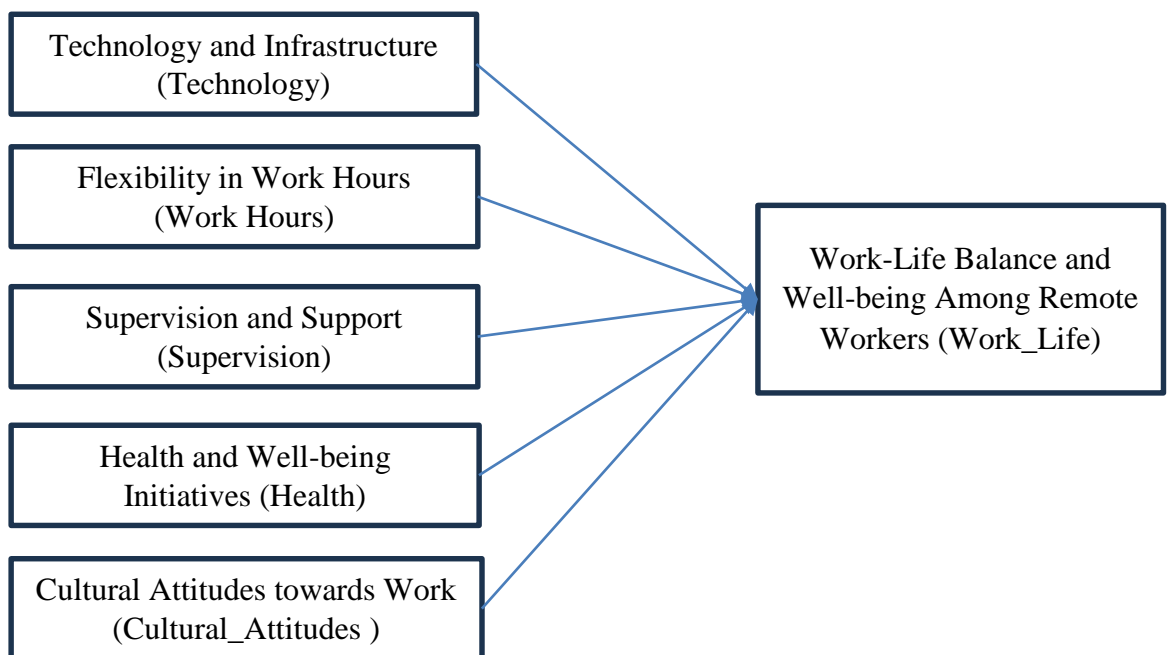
Technology and Infrastructure (Technology)

Flexibility in Work Hours (Work Hours)

Supervision and Support (Supervision)

Health and Well-being Initiatives (Health)

Cultural Attitudes towards Work (Cultural_Attitudes )

Work-Life Balance and Well-being Among Remote Workers (Work_Life)